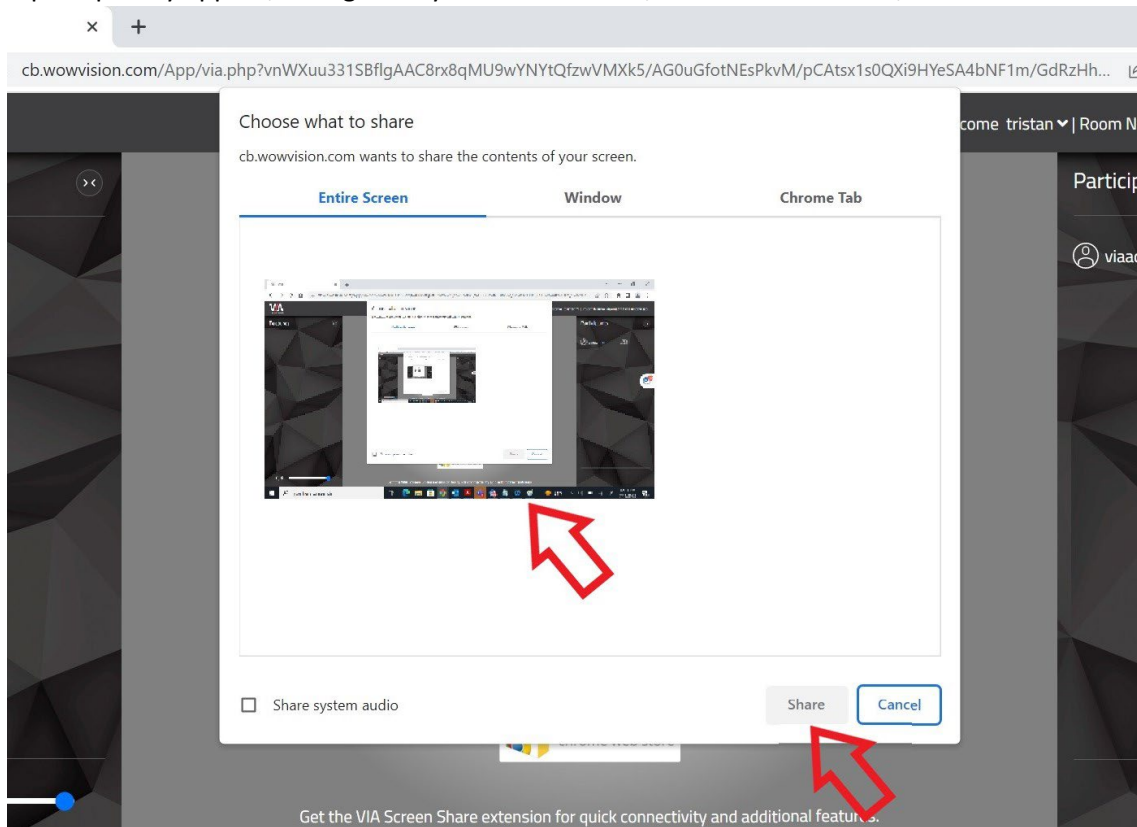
cb.wowvision.com/App/via.php?vnWXuu331SBflgAAC8rx8qMU9wYNYtQfzwVMXk5/AG0uGfotNEsPkvM/pCAtsx1s0QXi9HYeSA4bNF1m/GdRzHh...

Choose what to share

cb.wowvision.com wants to share the contents of your screen.

Entire Screen

Window

Chrome Tab

Share system audio

Share

Cancel

come tristan | Room N

Particip

viaa

chrome web store

Get the VIA Screen Share extension for quick connectivity and additional featu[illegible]